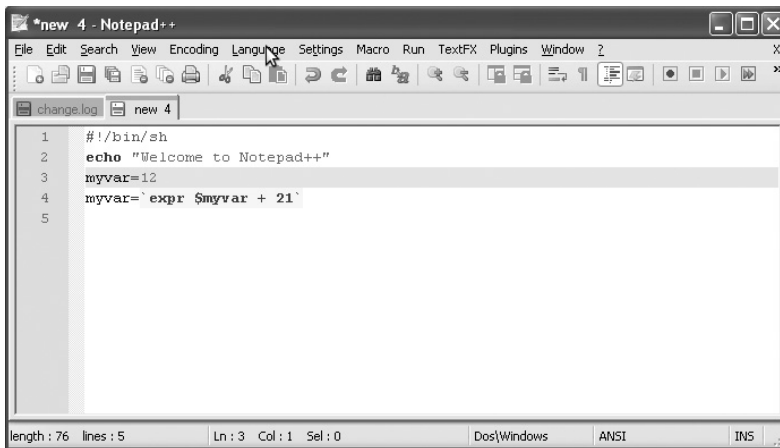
*new 4 - Notepad++

File Edit Search View Encoding Language Settings Macro Run TextFX Plugins Window ? X

change.log new 4

1 #!/bin/sh
2 echo "Welcome to Notepad++"
3 myvar=12
4 myvar=`expr $myvar + 21`
5

length : 76 lines : 5 Ln : 3 Col : 1 Sel : 0 Dos\Windows ANSI INS